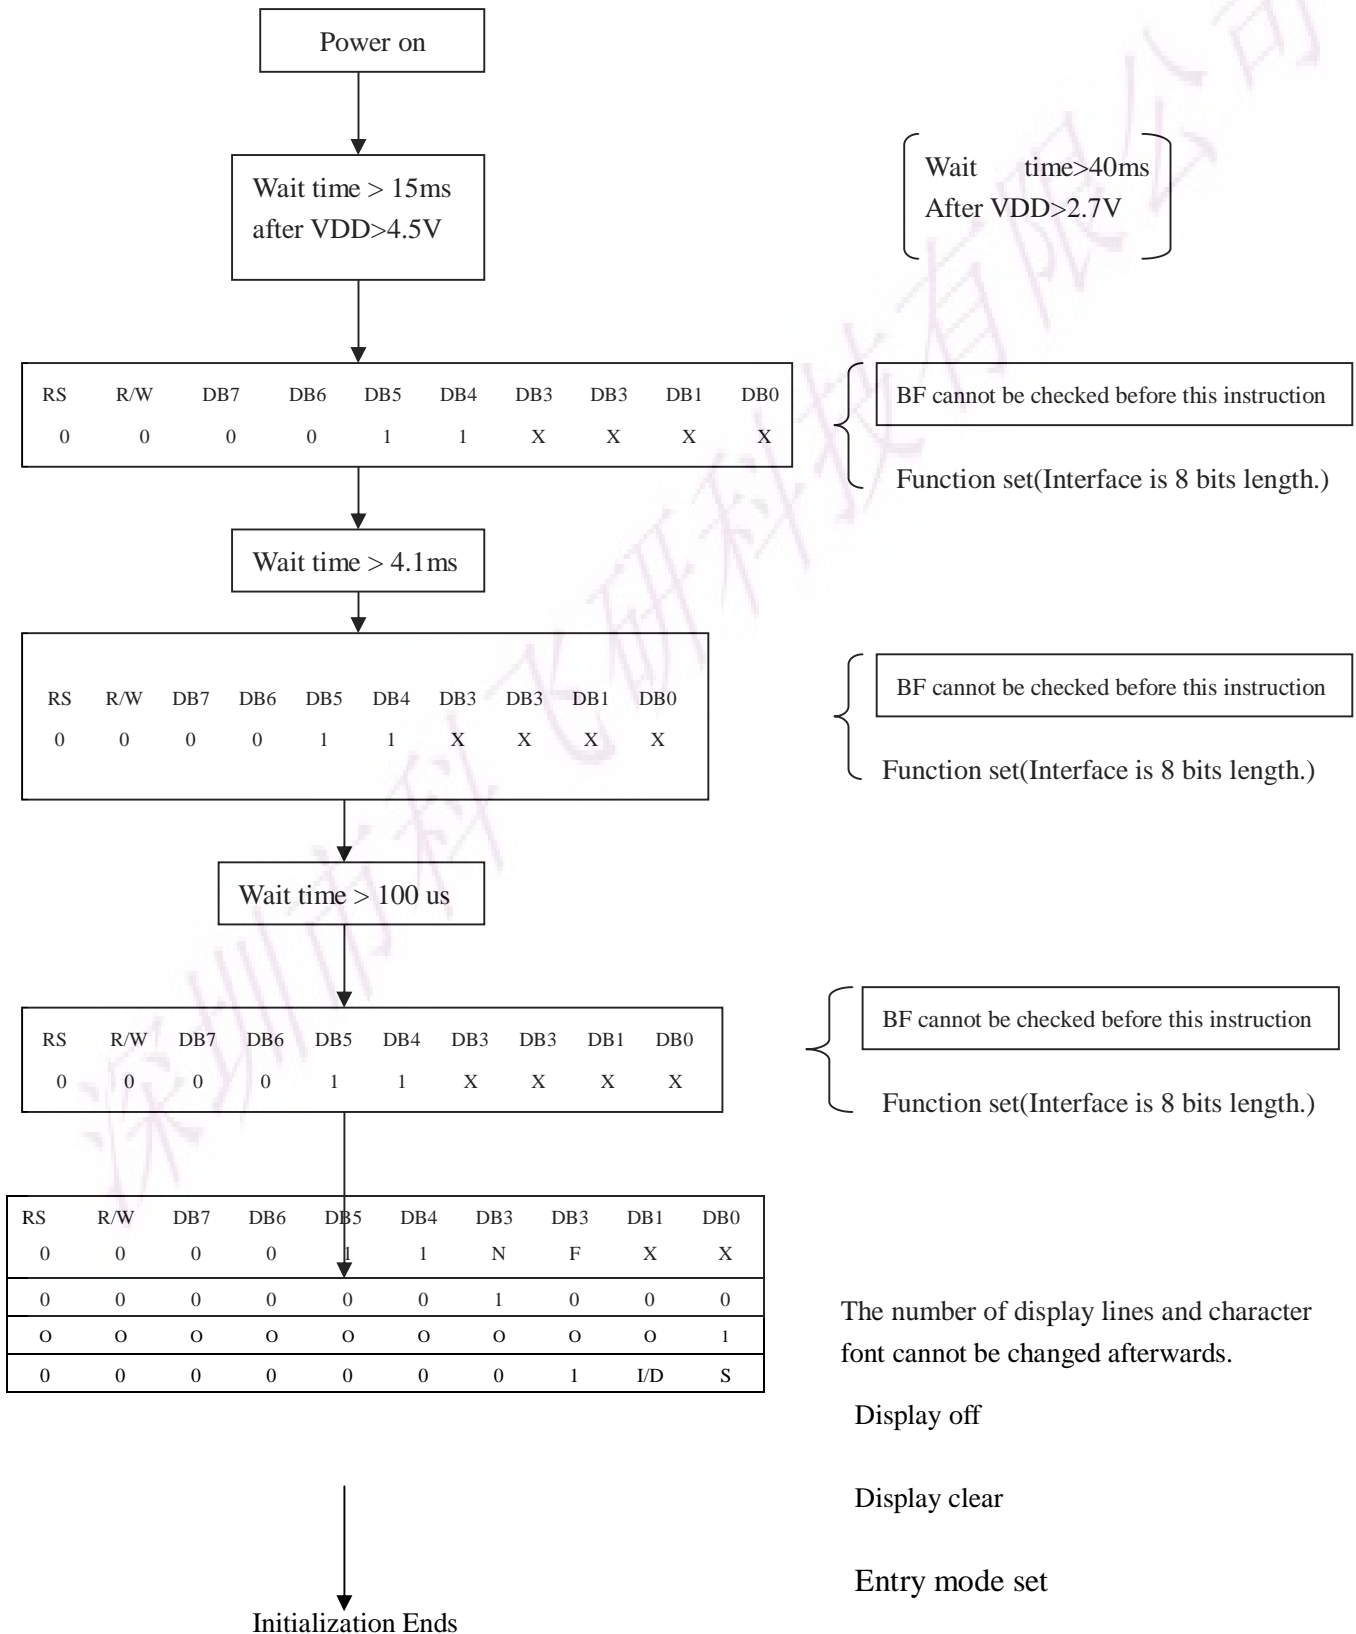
Power on

Wait time > 15ms after VDD>4.5V

Wait time>40ms After VDD>2.7V

| RS | R/W | DB7 | DB6 | DB5 | DB4 | DB3 | DB3 | DB1 | DB0 |
|---|---|---|---|---|---|---|---|---|---|
| 0 | 0 | 0 | 0 | 1 | 1 | X | X | X | X |

BF cannot be checked before this instruction

Function set(Interface is 8 bits length.)

Wait time > 4.1ms

| RS | R/W | DB7 | DB6 | DB5 | DB4 | DB3 | DB3 | DB1 | DB0 |
|---|---|---|---|---|---|---|---|---|---|
| 0 | 0 | 0 | 0 | 1 | 1 | X | X | X | X |

BF cannot be checked before this instruction

Function set(Interface is 8 bits length.)

Wait time > 100 us

| RS | R/W | DB7 | DB6 | DB5 | DB4 | DB3 | DB3 | DB1 | DB0 |
|---|---|---|---|---|---|---|---|---|---|
| 0 | 0 | 0 | 0 | 1 | 1 | X | X | X | X |

BF cannot be checked before this instruction

Function set(Interface is 8 bits length.)

| RS | R/W | DB7 | DB6 | DB5 | DB4 | DB3 | DB3 | DB1 | DB0 |
|---|---|---|---|---|---|---|---|---|---|
| 0 | 0 | 0 | 0 | 1 | 1 | N | F | X | X |
| 0 | 0 | 0 | 0 | 0 | 0 | 1 | 0 | 0 | 0 |
| O | O | O | O | O | O | O | O | O | 1 |
| 0 | 0 | 0 | 0 | 0 | 0 | 0 | 1 | I/D | S |

The number of display lines and character font cannot be changed afterwards.

Display off

Display clear

Entry mode set

Initialization Ends